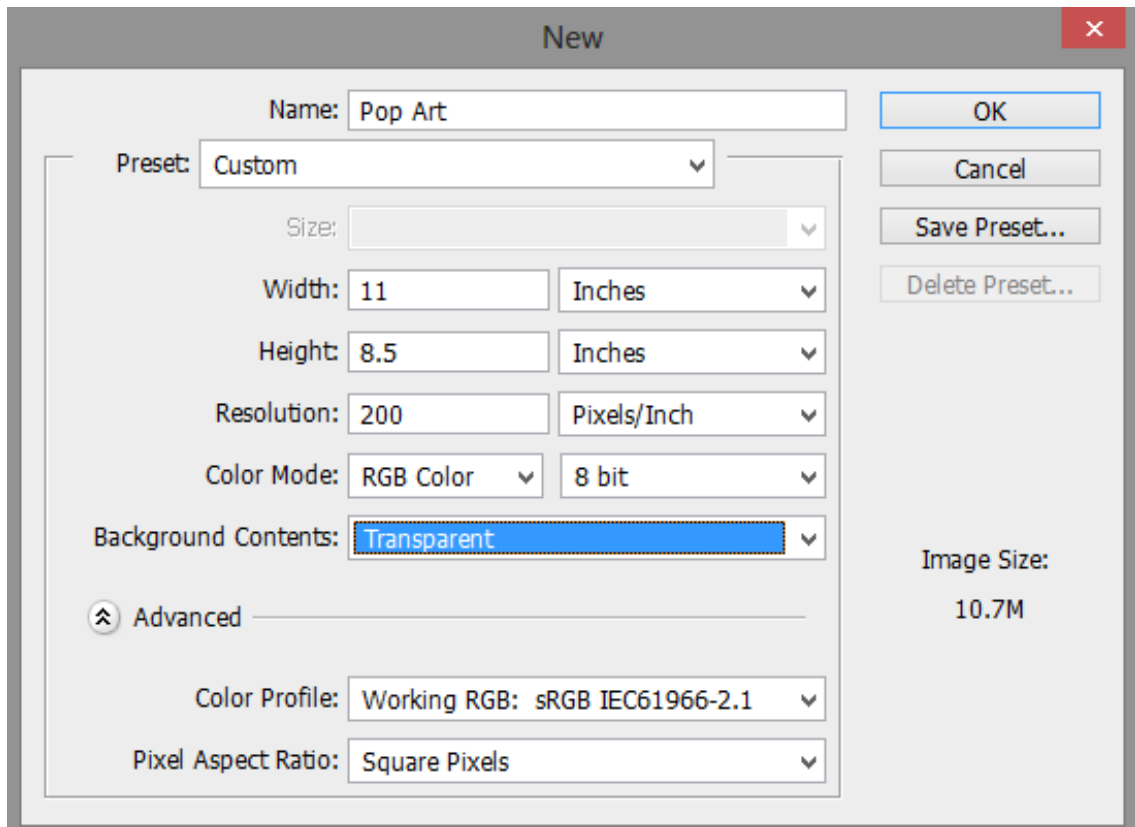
New

Name: Pop Art

Preset: Custom

Size:

Width: 11 Inches

Height: 8.5 Inches

Resolution: 200 Pixels/Inch

Color Mode: RGB Color 8 bit

Background Contents: Transparent

Advanced

Color Profile: Working RGB: sRGB IEC61966-2.1

Pixel Aspect Ratio: Square Pixels

OK

Cancel

Save Preset...

Delete Preset...

Image Size:

10.7M